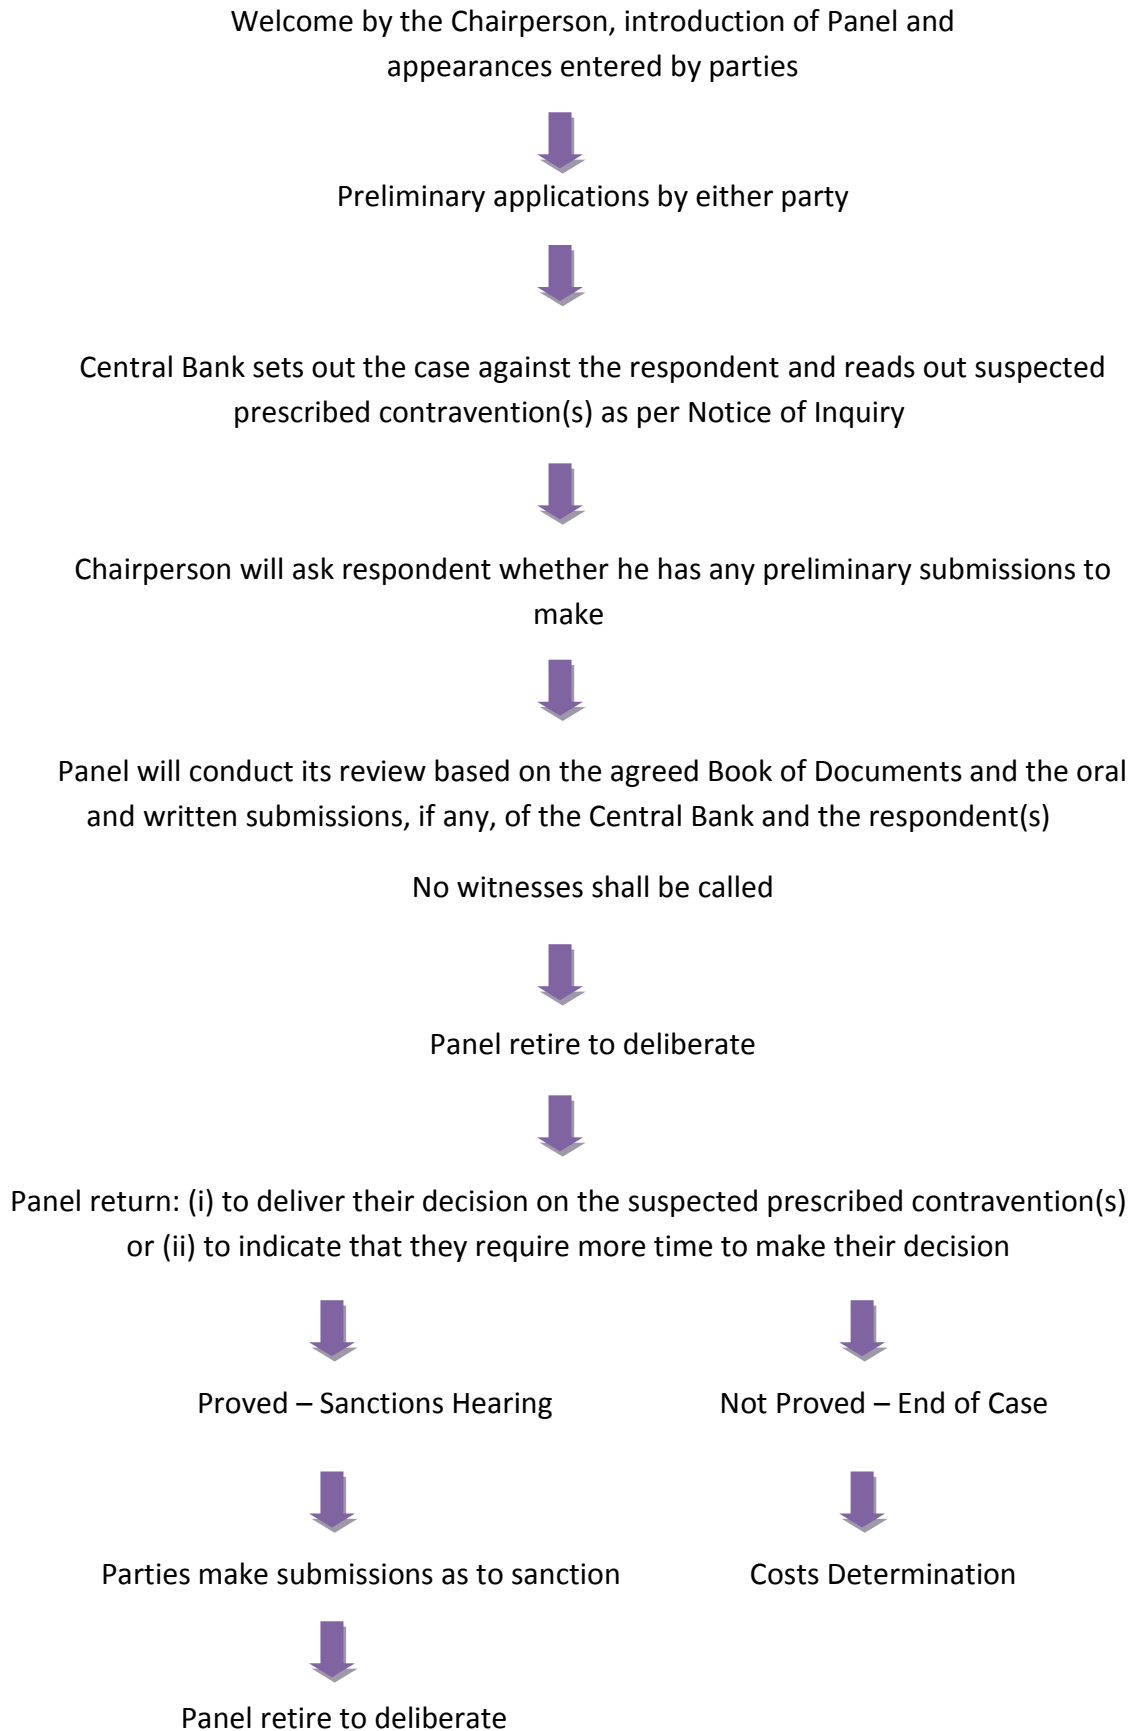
Welcome by the Chairperson, introduction of Panel and appearances entered by parties

Preliminary applications by either party

Central Bank sets out the case against the respondent and reads out suspected prescribed contravention(s) as per Notice of Inquiry

Chairperson will ask respondent whether he has any preliminary submissions to make

Panel will conduct its review based on the agreed Book of Documents and the oral and written submissions, if any, of the Central Bank and the respondent(s)

No witnesses shall be called

Panel retire to deliberate

Panel return: (i) to deliver their decision on the suspected prescribed contravention(s) or (ii) to indicate that they require more time to make their decision

Proved – Sanctions Hearing

Parties make submissions as to sanction

Panel retire to deliberate

Not Proved – End of Case

Costs Determination